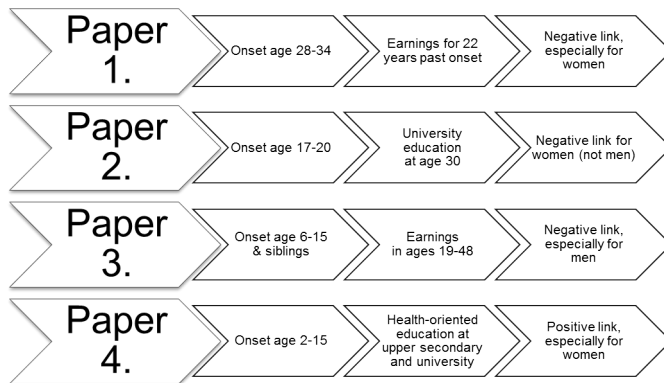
Paper 1.

Onset age 28-34

Earnings for 22 years past onset

Negative link, especially for women

Paper 2.

Onset age 17-20

University education at age 30

Negative link for women (not men)

Paper 3.

Onset age 6-15 & siblings

Earnings in ages 19-48

Negative link, especially for men

Paper 4.

Onset age 2-15

Health-oriented education at upper secondary and university

Positive link, especially for women